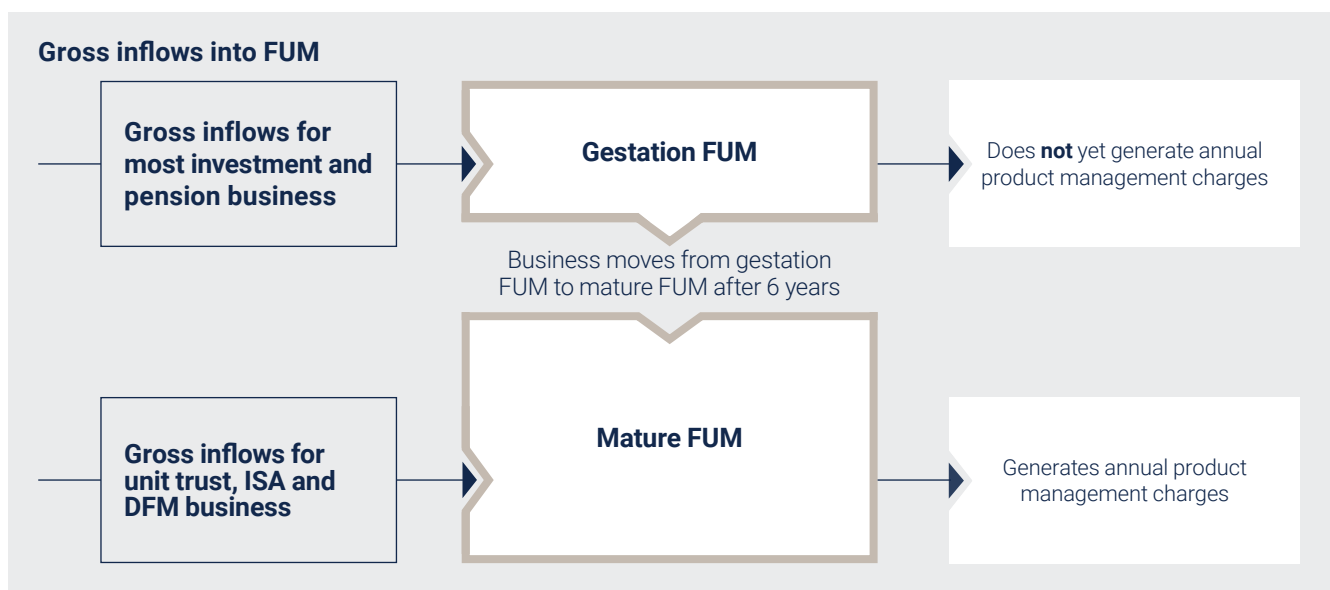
Gross inflows into FUM

Gross inflows for most investment and pension business

Gestation FUM

Does **not** yet generate annual product management charges

Business moves from gestation FUM to mature FUM after 6 years

Gross inflows for unit trust, ISA and DFM business

Mature FUM

Generates annual product management charges